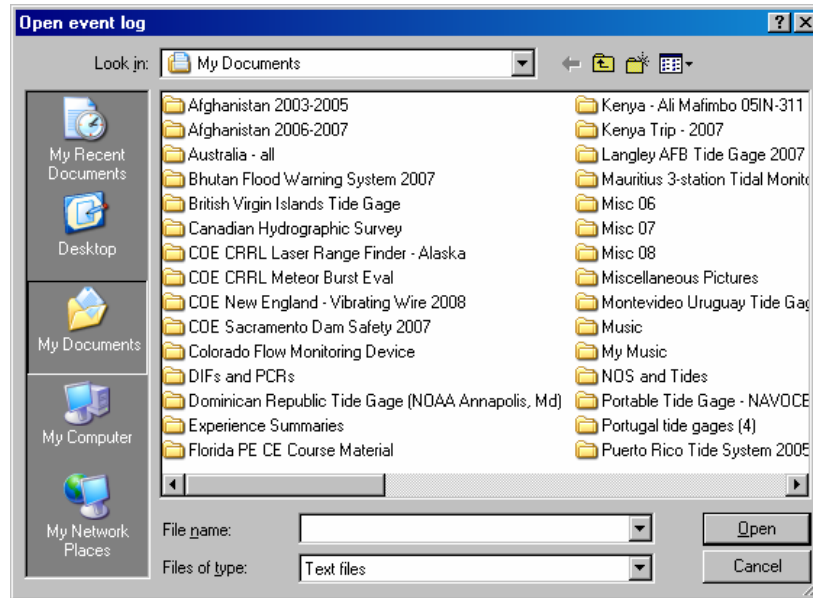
Open event log

?

Look in: My Documents

My Recent Documents

Desktop

My Documents

My Computer

My Network Places

Afghanistan 2003-2005
Afghanistan 2006-2007
Australia - all
Bhutan Flood Warning System 2007
British Virgin Islands Tide Gage
Canadian Hydrographic Survey
COE CRRL Laser Range Finder - Alaska
COE CRRL Meteor Burst Eval
COE New England - Vibrating Wire 2008
COE Sacramento Dam Safety 2007
Colorado Flow Monitoring Device
DIFs and PCRs
Dominican Republic Tide Gage (NOAA Annapolis, Md)
Experience Summaries
Florida PE CE Course Material

Kenya - Ali Mafimbo 05IN-311
Kenya Trip - 2007
Langley AFB Tide Gage 2007
Mauritius 3-station Tidal Monit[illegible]
Misc 06
Misc 07
Misc 08
Miscellaneous Pictures
Montevideo Uruguay Tide Ga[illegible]
Music
My Music
NOS and Tides
Portable Tide Gage - NAVOCE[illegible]
Portugal tide gages (4)
Puerto Rico Tide System 2005

File name:

Files of type: Text files

Open

Cancel